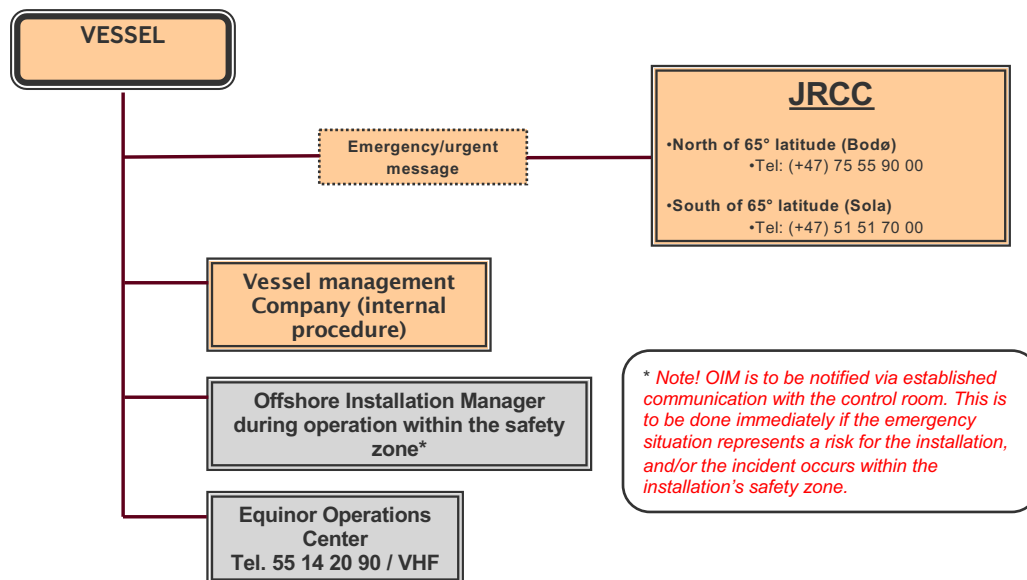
VESSEL

Emergency/urgent message

JRCC

•North of 65° latitude (Bodø)
•Tel: (+47) 75 55 90 00

•South of 65° latitude (Sola)
•Tel: (+47) 51 51 70 00

Vessel management Company (internal procedure)

Offshore Installation Manager during operation within the safety zone*

* Note! OIM is to be notified via established communication with the control room. This is to be done immediately if the emergency situation represents a risk for the installation, and/or the incident occurs within the installation's safety zone.

Equinor Operations Center
Tel. 55 14 20 90 / VHF